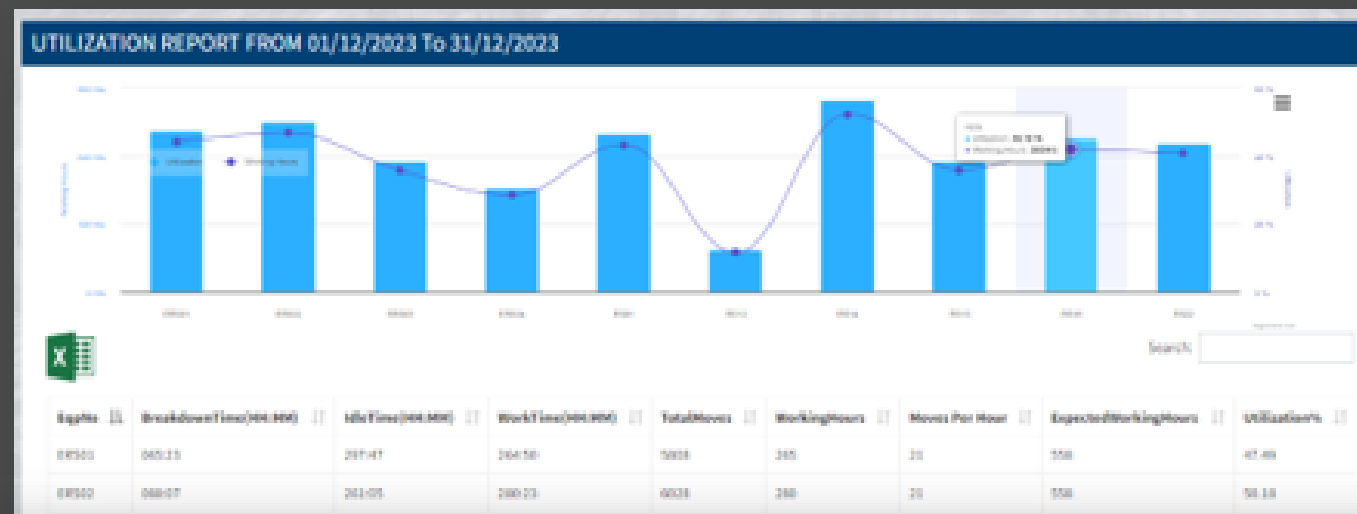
UTILIZATION REPORT FROM 01/12/2023 To 31/12/2023

Search:

| EqpNo | BreakdownTime(HH:MM) | IdleTime(HH:MM) | WorkTime(HH:MM) | TotalMoves | WorkingHours | Moves Per Hour | ExpectedWorkingHours | Utilization% |
|---|---|---|---|---|---|---|---|---|
| ERS01 | 060:23 | 297:47 | 264:50 | 5803 | 265 | 21 | 558 | 47.49 |
| ERS02 | 068:07 | 261:05 | 280:23 | 6028 | 280 | 21 | 558 | 50.18 |